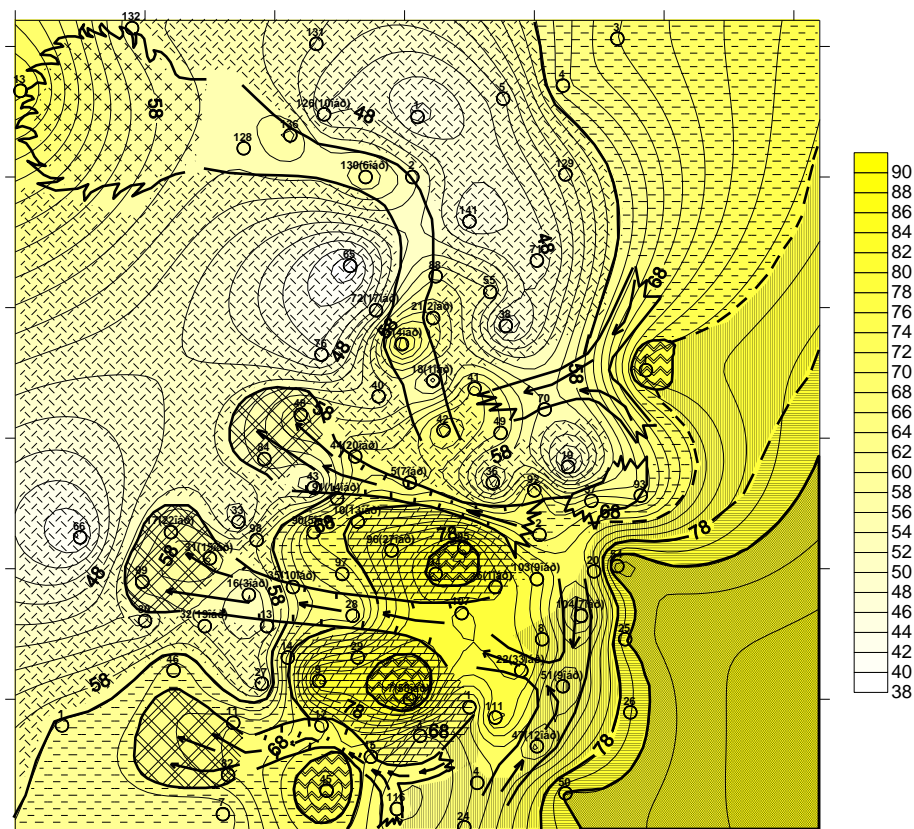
132
131
3
13
58
128(10iao)
48
1
5
4
128
135
130(6iao)
2
129
141
48
68
88
55
72(17iao)
21(2iao)
38
68
76
48
66(4iao)
18(1iao)
40
41
58
70
48
58
42
49
44(20iao)
5(7iao)
19
58
36
43
9(4iao)
92
93
33
10(11iao)
68
66
71(22iao)
30(8iao)
90(21iao)
78
85
98
2
78
31(18iao)
58
97
105(9iao)
20
12
89
56(10iao)
86
26(11iao)
48
16(3iao)
104(7iao)
28
8
39
32(13iao)
13
25
14
69
22(33iao)
46
58
27
8
17(30iao)
51(9iao)
56
78
1
11
111
26
68
68
47(12iao)
78
52
45
4
50
112
7
24
90
88
86
84
82
80
78
76
74
72
70
68
66
64
62
60
58
56
54
52
50
48
46
44
42
40
38